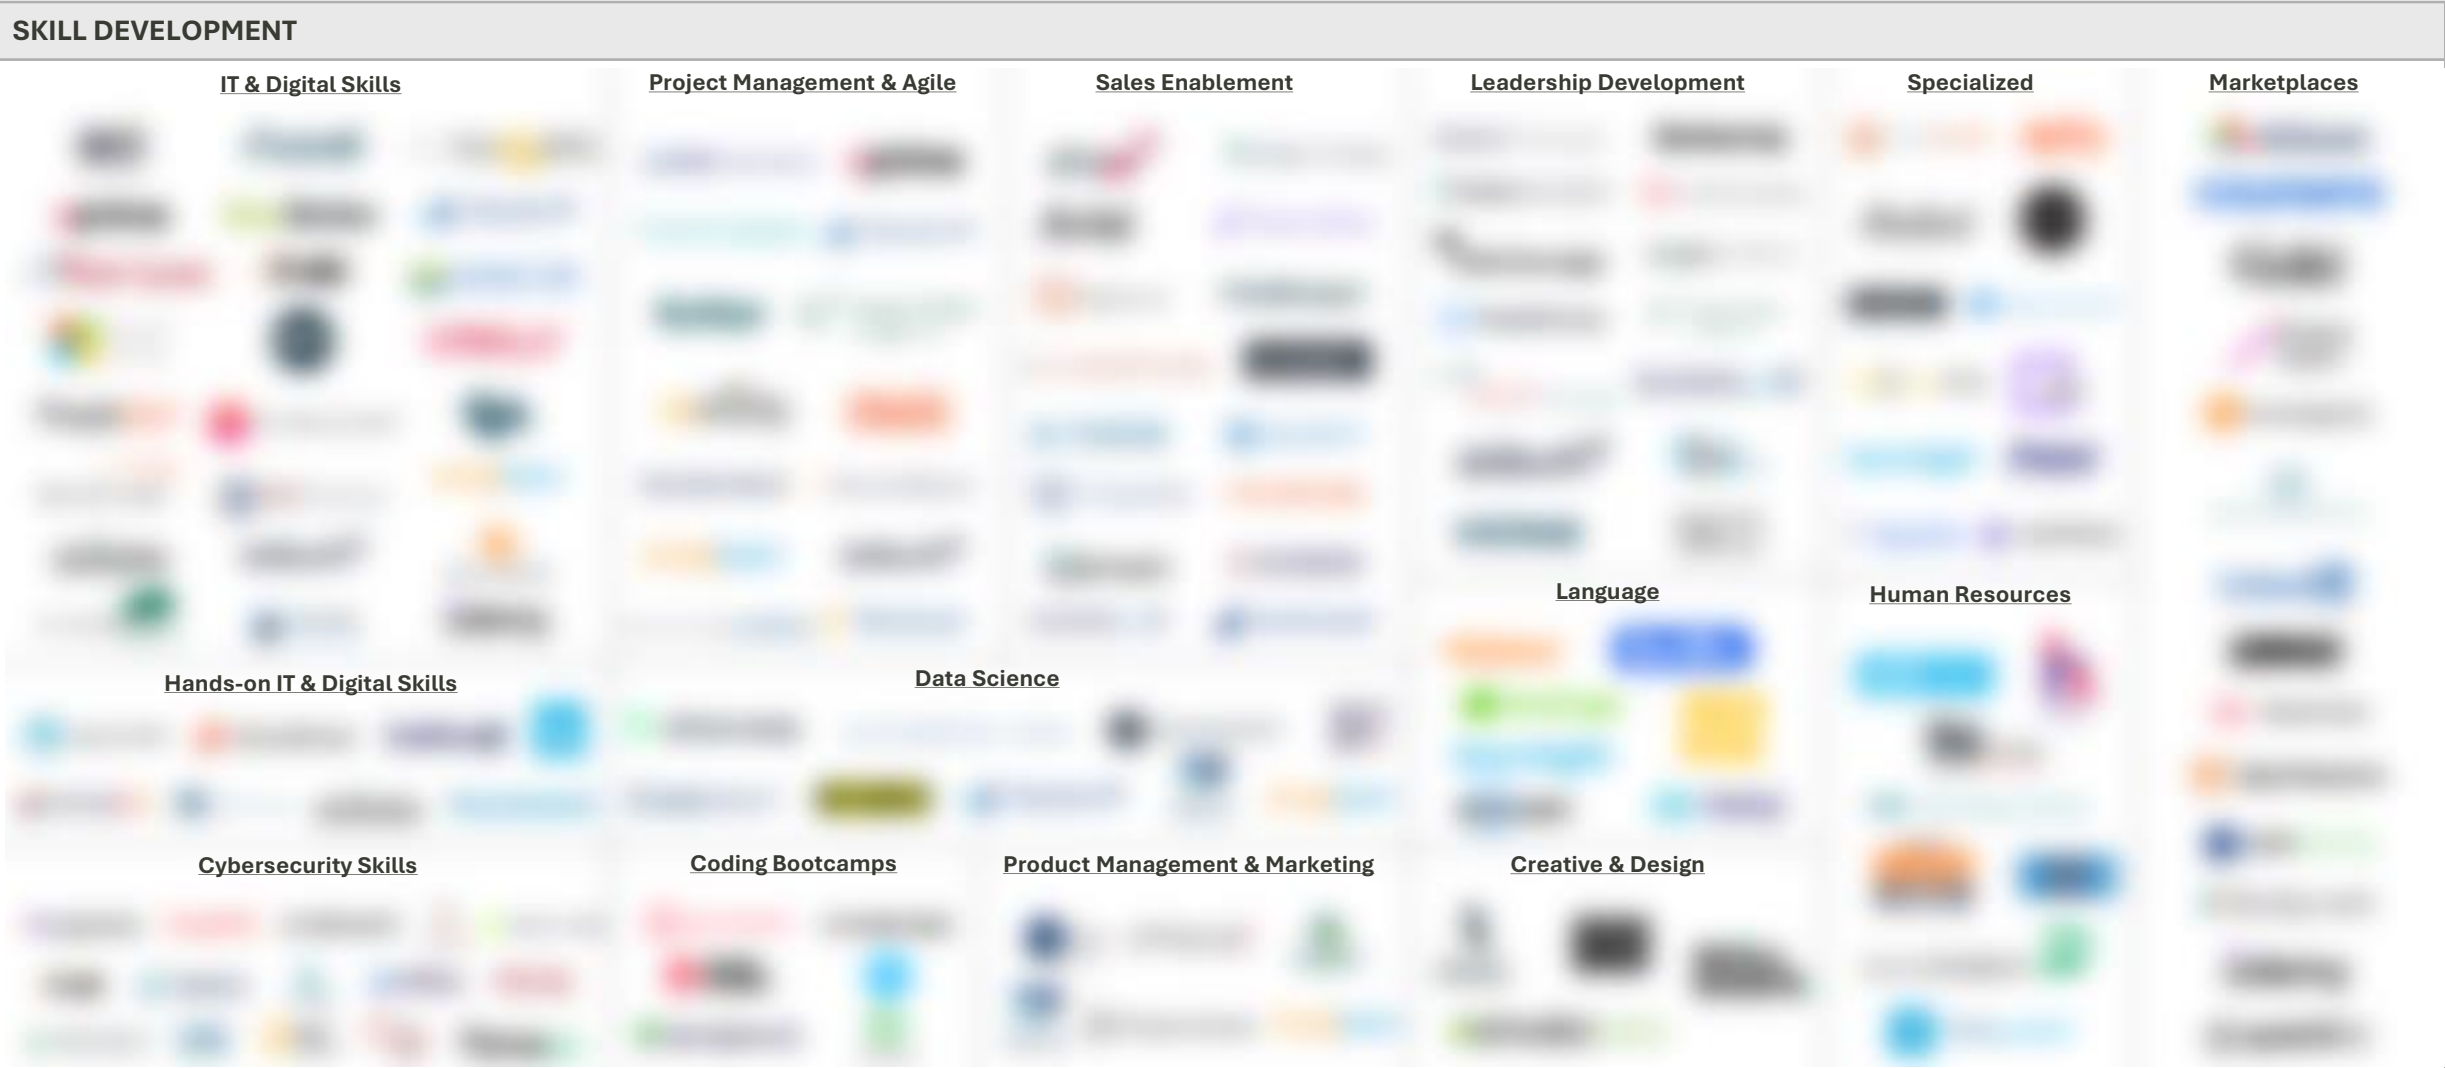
SKILL DEVELOPMENT

IT & Digital Skills

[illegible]

Project Management & Agile

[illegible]

Sales Enablement

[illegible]

Leadership Development

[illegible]

Specialized

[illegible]

Marketplaces

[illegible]

Language

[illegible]

Human Resources

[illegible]

Hands-on IT & Digital Skills

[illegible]

Data Science

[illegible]

Cybersecurity Skills

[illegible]

Coding Bootcamps

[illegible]

Product Management & Marketing

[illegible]

Creative & Design

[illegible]